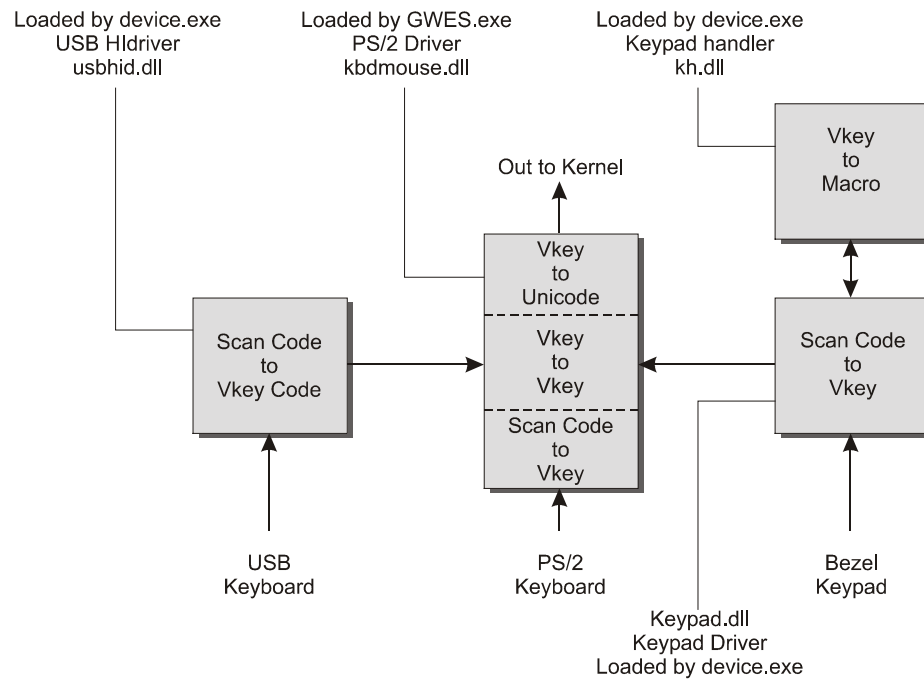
Loaded by device.exe
USB HIdriver
usbhid.dll

Loaded by GWES.exe
PS/2 Driver
kbdmouse.dll

Loaded by device.exe
Keypad handler
kh.dll

Out to Kernel

Vkey
to
Macro

Vkey
to
Unicode

Vkey
to
Vkey

Scan Code
to
Vkey

Scan Code
to
Vkey Code

Scan Code
to
Vkey

USB
Keyboard

PS/2
Keyboard

Bezel
Keypad

Keypad.dll
Keypad Driver
Loaded by device.exe